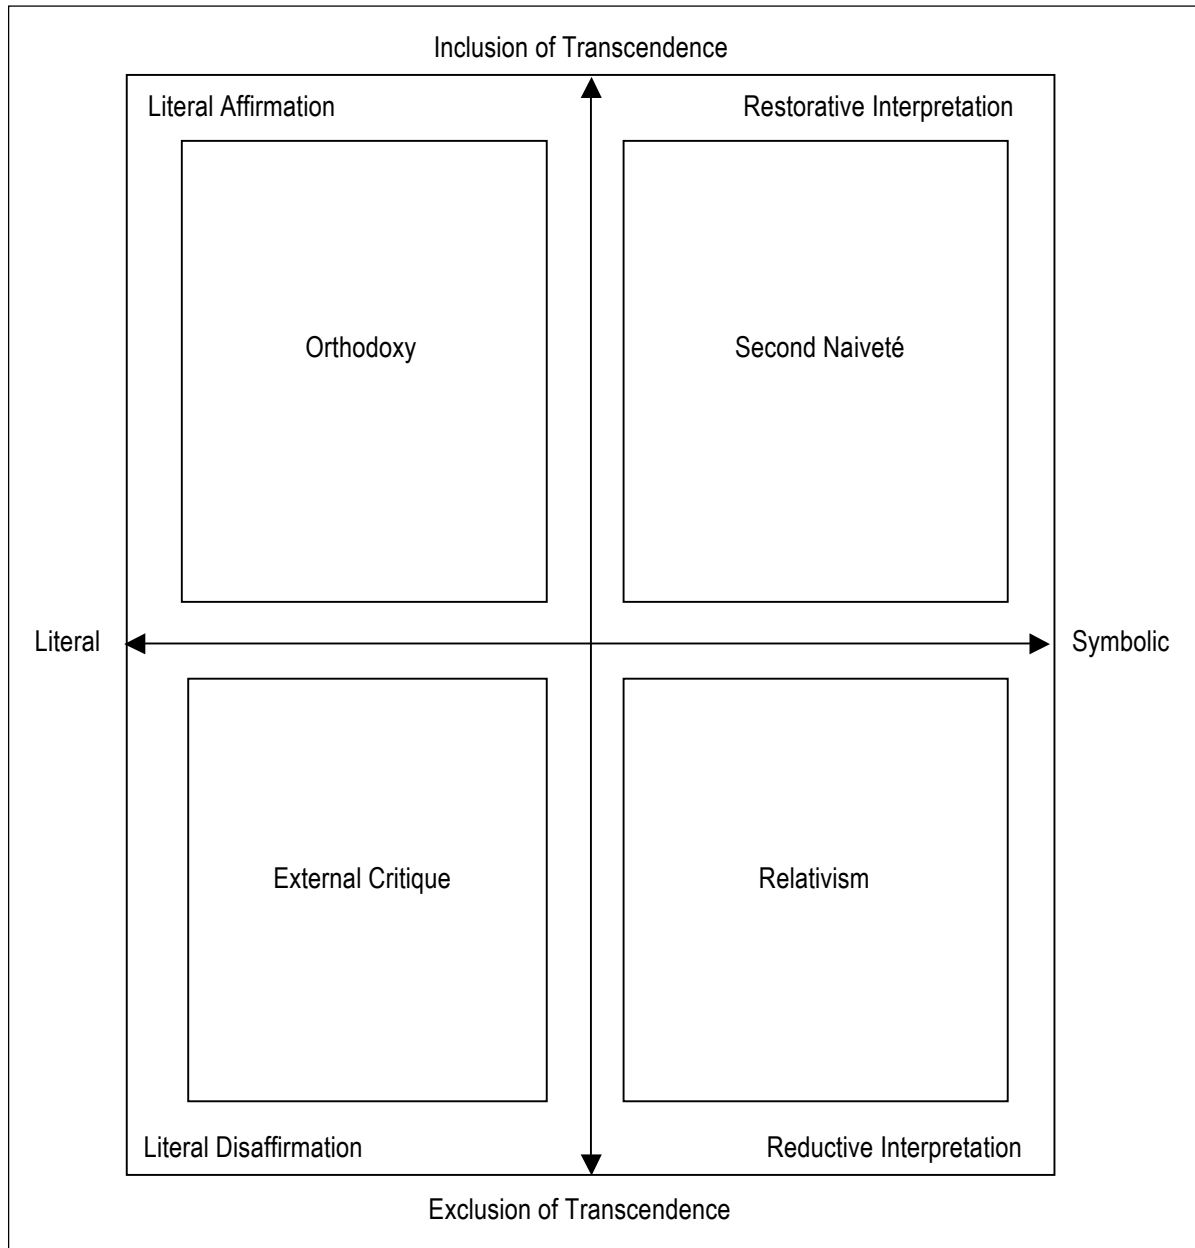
Inclusion of Transcendence

Literal Affirmation

Restorative Interpretation

Orthodoxy

Second Naiveté

Literal

Symbolic

External Critique

Relativism

Literal Disaffirmation

Reductive Interpretation

Exclusion of Transcendence